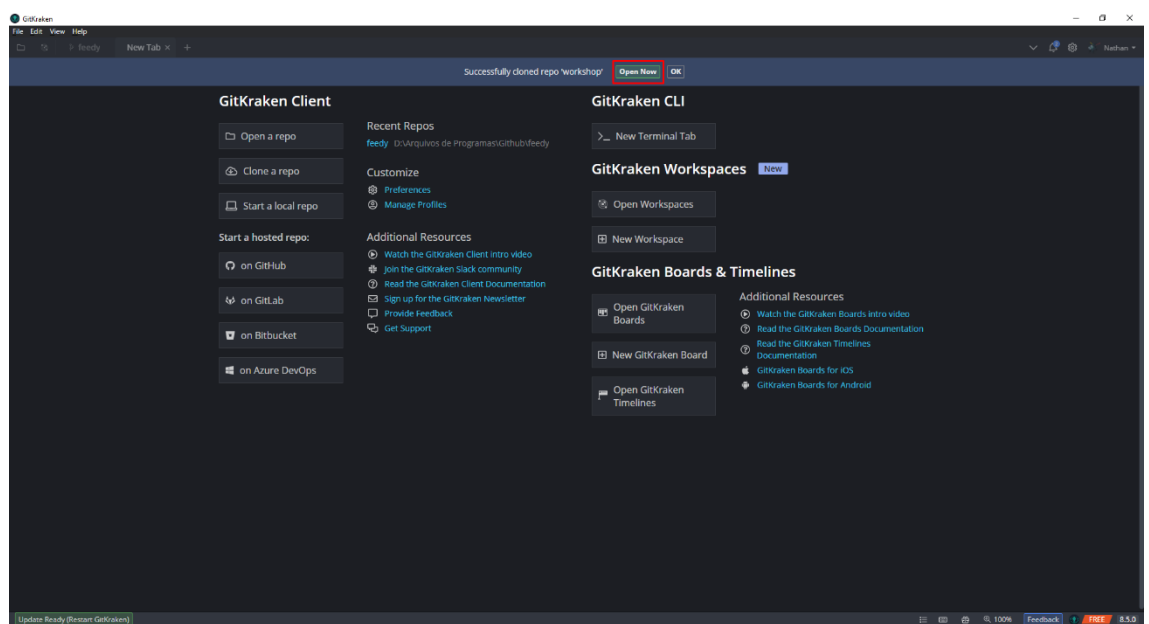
GitKraken
File Edit View Help
feedy New Tab ×
Nathan
Successfully cloned repo 'workshop' Open Now OK

GitKraken Client
Open a repo
Clone a repo
Start a local repo
Start a hosted repo:
on GitHub
on GitLab
on Bitbucket
on Azure DevOps

Recent Repos
feedy D:\Arquivos de Programas\Github\feedy

Customize
Preferences
Manage Profiles

Additional Resources
Watch the GitKraken Client intro video
Join the GitKraken Slack community
Read the GitKraken Client Documentation
Sign up for the GitKraken Newsletter
Provide Feedback
Get Support

GitKraken CLI
New Terminal Tab

GitKraken Workspaces New
Open Workspaces
New Workspace

GitKraken Boards & Timelines
Open GitKraken Boards
New GitKraken Board
Open GitKraken Timelines

Additional Resources
Watch the GitKraken Boards intro video
Read the GitKraken Boards Documentation
Read the GitKraken Timelines Documentation
GitKraken Boards for iOS
GitKraken Boards for Android

Update Ready (Restart GitKraken)
100% Feedback FREE 8.5.0